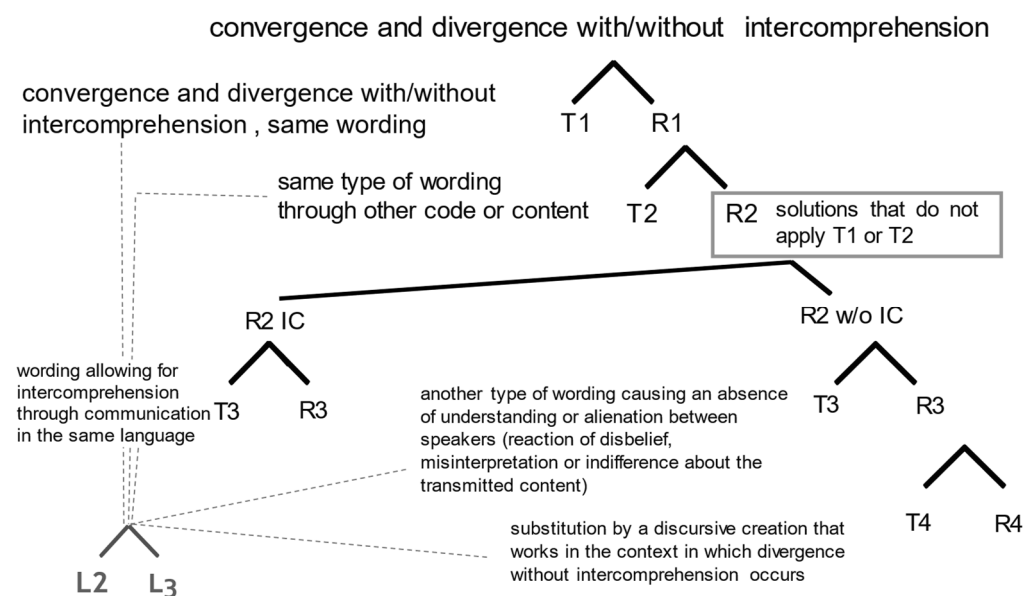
convergence and divergence with/without intercomprehension

convergence and divergence with/without intercomprehension , same wording

T1 R1

same type of wording through other code or content

T2

R2 solutions that do not apply T1 or T2

R2 IC

R2 w/o IC

wording allowing for intercomprehension through communication in the same language

T3 R3

another type of wording causing an absence of understanding or alienation between speakers (reaction of disbelief, misinterpretation or indifference about the transmitted content)

T3 R3

T4 R4

substitution by a discursive creation that works in the context in which divergence without intercomprehension occurs

L2 L3